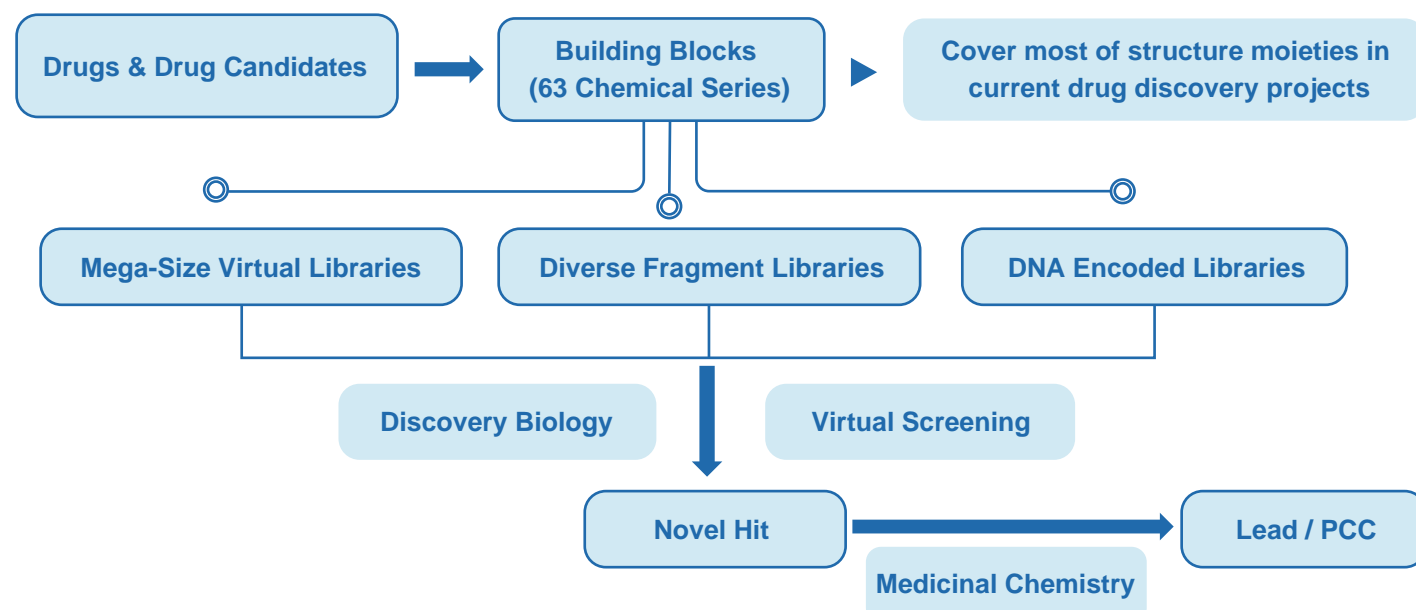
Drugs & Drug Candidates

Building Blocks (63 Chemical Series)

Cover most of structure moieties in current drug discovery projects

Mega-Size Virtual Libraries

Diverse Fragment Libraries

DNA Encoded Libraries

Discovery Biology

Virtual Screening

Novel Hit

Lead / PCC

Medicinal Chemistry